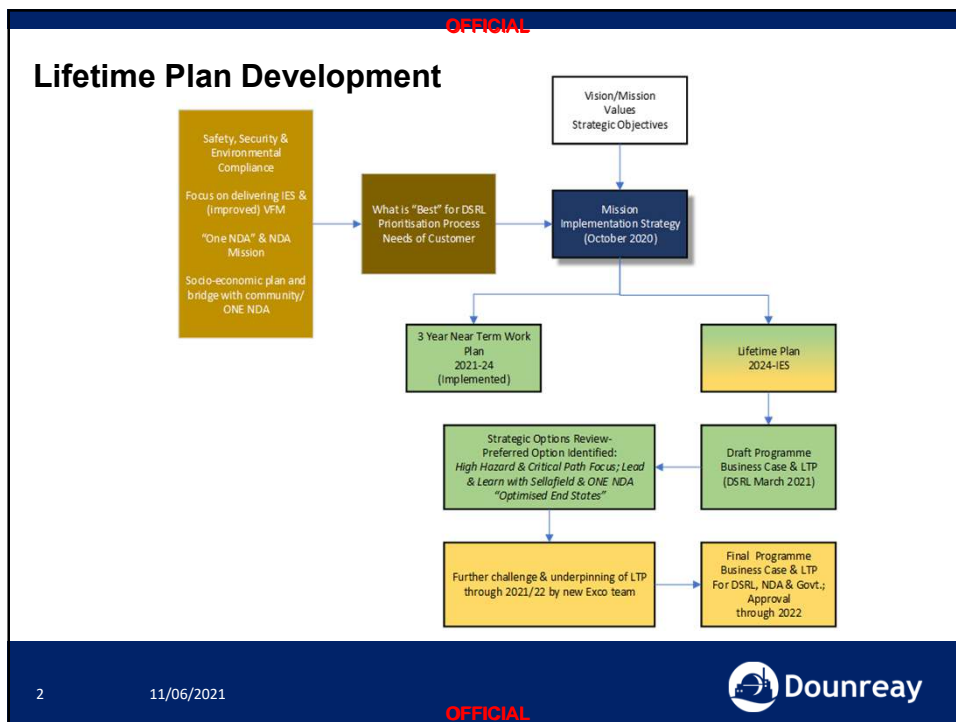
OFFICIAL

Lifetime Plan Development

Safety, Security & Environmental Compliance

Focus on delivering IES & (improved) VFM

“One NDA” & NDA Mission

Socio-economic plan and bridge with community/ ONE NDA

What is “Best” for DSRL Prioritisation Process Needs of Customer

Vision/Mission Values Strategic Objectives

Mission Implementation Strategy (October 2020)

3 Year Near Term Work Plan 2021-24 (Implemented)

Lifetime Plan 2024-IES

Strategic Options Review- Preferred Option Identified: *High Hazard & Critical Path Focus; Lead & Learn with Sellafield & ONE NDA “Optimised End States”*

Draft Programme Business Case & LTP (DSRL March 2021)

Further challenge & underpinning of LTP through 2021/22 by new Exco team

Final Programme Business Case & LTP For DSRL, NDA & Govt.; Approval through 2022

2 11/06/2021

Dounreay

OFFICIAL